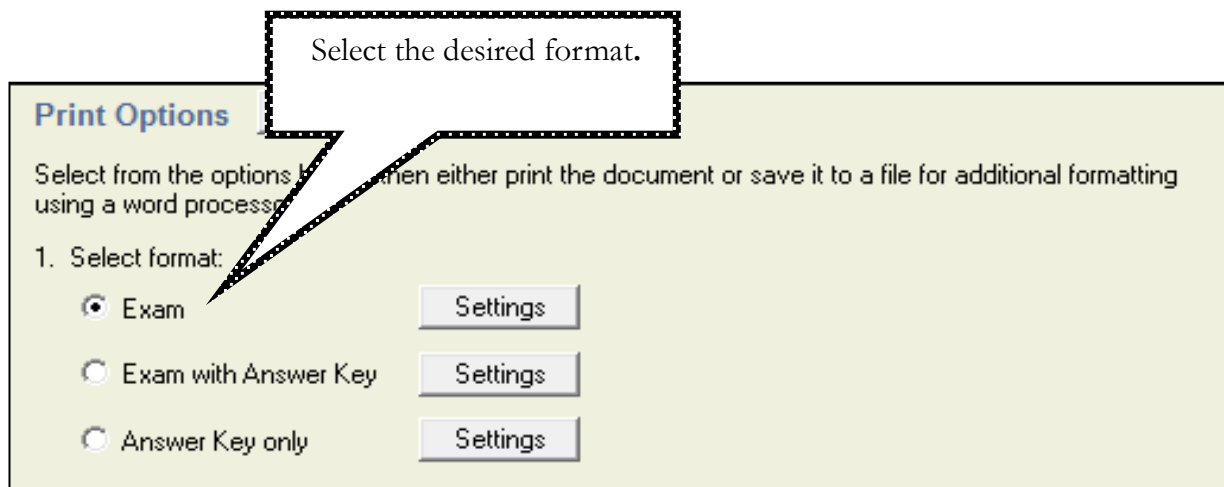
Select the desired format.

Print Options

Select from the options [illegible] then either print the document or save it to a file for additional formatting using a word processo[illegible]

1. Select format:

Exam Settings

Exam with Answer Key Settings

Answer Key only Settings